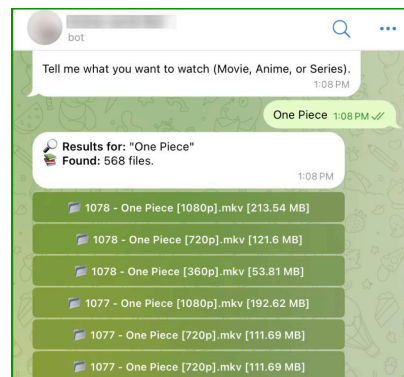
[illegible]
bot

Tell me what you want to watch (Movie, Anime, or Series).
1:08 PM

One Piece 1:08 PM

🔎 Results for: "One Piece"
📚 Found: 568 files.
1:08 PM

📁 1078 - One Piece [1080p].mkv [213.54 MB]

📁 1078 - One Piece [720p].mkv [121.6 MB]

📁 1078 - One Piece [360p].mkv [53.81 MB]

📁 1077 - One Piece [1080p].mkv [192.62 MB]

📁 1077 - One Piece [720p].mkv [111.69 MB]

📁 1077 - One Piece [720p].mkv [111.69 MB]